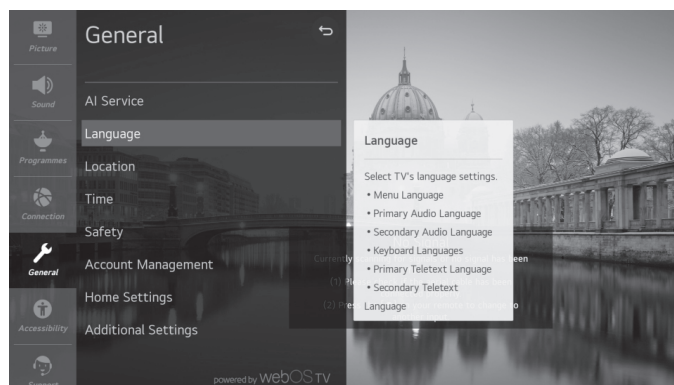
Picture

Sound

Programmes

Connection

General

Accessibility

Support

General

AI Service

Language

Location

Time

Safety

Account Management

Home Settings

Additional Settings

powered by webOS TV

Language

Select TV's language settings.
• Menu Language
• Primary Audio Language
• Secondary Audio Language
• Keyboard Languages
• Primary Teletext Language
• Secondary Teletext Language

Currently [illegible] een
(1) Pl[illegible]
(2) Pres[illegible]